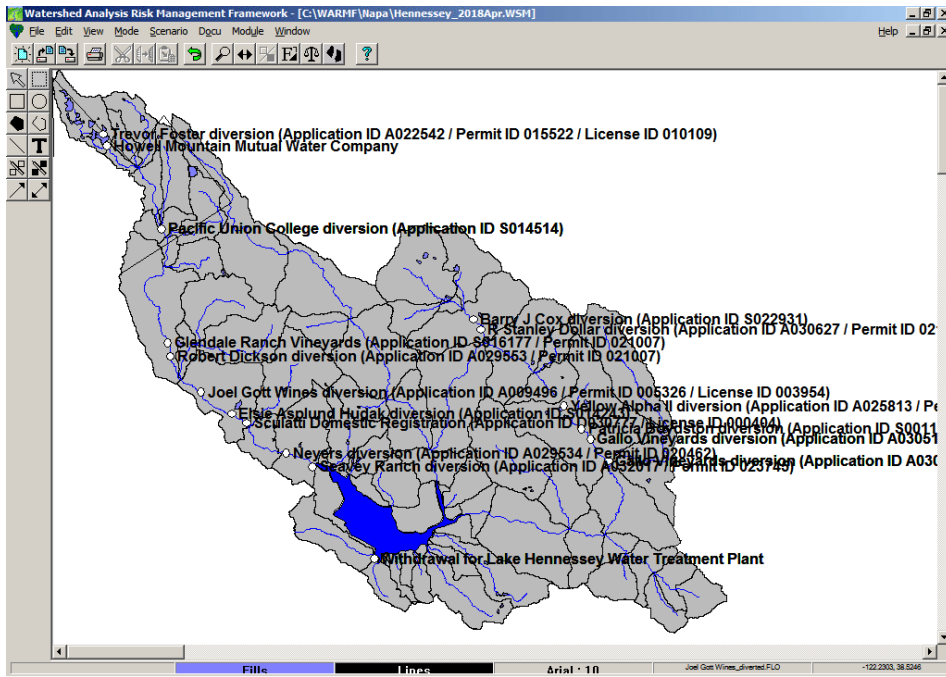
Watershed Analysis Risk Management Framework - [C:\WARMF\Napa\Hennessey_2018Apr.WSM]

File Edit View Mode Scenario Docu Module Window

Help

Trevor Foster diversion (Application ID A022542 / Permit ID 015522 / License ID 010109)
Howell Mountain Mutual Water Company

Pacific Union College diversion (Application ID S014514)

Barry J Cox diversion (Application ID S022931)
R Stanley Dollar diversion (Application ID A030627 / Permit ID 02
Glendale Ranch Vineyards (Application ID S016177 / Permit ID 021007)
Robert Dickson diversion (Application ID A029553 / Permit ID 021007)

Joel Gott Wines diversion (Application ID A009496 / Permit ID 005326 / License ID 003954)
Elsie Asplund Hudak diversion (Application ID S0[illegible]
Sculatti Domestic Registration (Application ID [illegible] / License ID 000404)
Yellow Alpha II diversion (Application ID A025813 / Pe
Patricia Boydston diversion (Application ID S0011
Gallo Vineyards diversion (Application ID A03051
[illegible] diversion (Application ID A030
Neyers diversion (Application ID A029534 / Permit ID 020462)
Seavey Ranch diversion (Application ID A052017 / Permit ID 023749)

Withdrawal for Lake Hennessey Water Treatment Plant

Fills Lines Arial : 10 Joel Gott Wines_diverted.FLO -122.2303, 38.5246